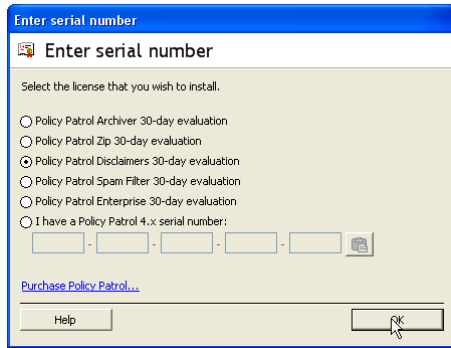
Enter serial number

Enter serial number

Select the license that you wish to install.

Policy Patrol Archiver 30-day evaluation
Policy Patrol Zip 30-day evaluation
Policy Patrol Disclaimers 30-day evaluation
Policy Patrol Spam Filter 30-day evaluation
Policy Patrol Enterprise 30-day evaluation
I have a Policy Patrol 4.x serial number:

- - - -

Purchase Policy Patrol...

Help

OK